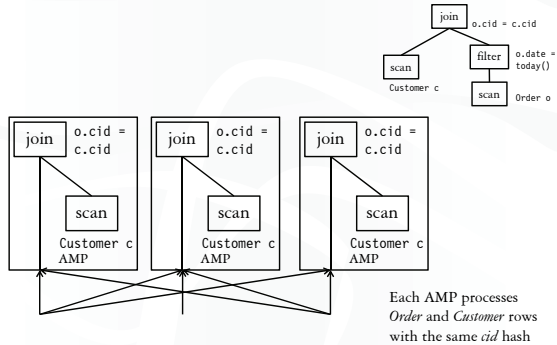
join o.cid = c.cid

scan Customer c

filter o.date = today()

scan Order o

join o.cid = c.cid

scan Customer c AMP

join o.cid = c.cid

scan Customer c AMP

join o.cid = c.cid

scan Customer c AMP

Each AMP processes *Order* and *Customer* rows with the same *cid* hash